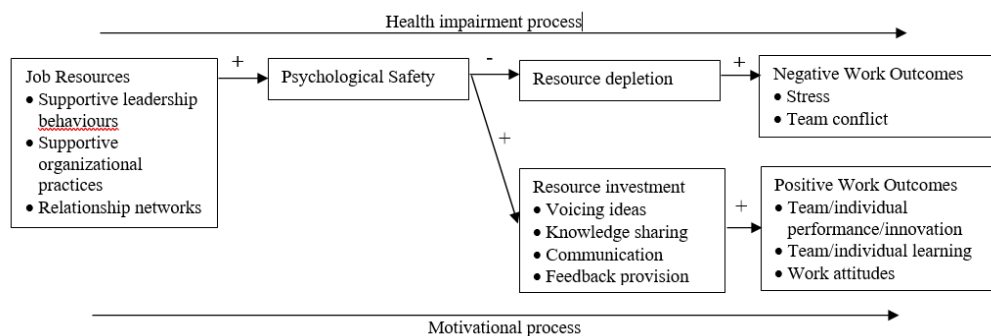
Health impairment process

Job Resources
• Supportive leadership behaviours
• Supportive organizational practices
• Relationship networks

+

Psychological Safety

-

Resource depletion

+

Negative Work Outcomes
• Stress
• Team conflict

+

Resource investment
• Voicing ideas
• Knowledge sharing
• Communication
• Feedback provision

+

Positive Work Outcomes
• Team/individual performance/innovation
• Team/individual learning
• Work attitudes

Motivational process